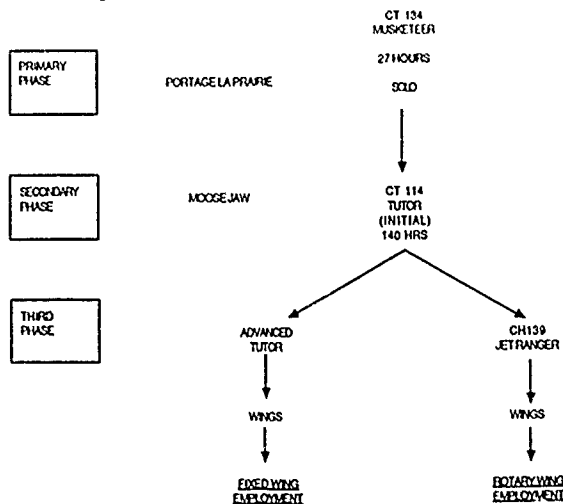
CT 134
MUSKETEER

PRIMARY PHASE

PORTAGE LA PRAIRIE

27 HOURS

SOLO

SECONDARY PHASE

MOOSE JAW

CT 114
TUTOR
(INITIAL)
140 HRS

THIRD PHASE

ADVANCED TUTOR

CH139
JET RANGER

WINGS

WINGS

FIXED WING EMPLOYMENT

ROTARY WING EMPLOYMENT